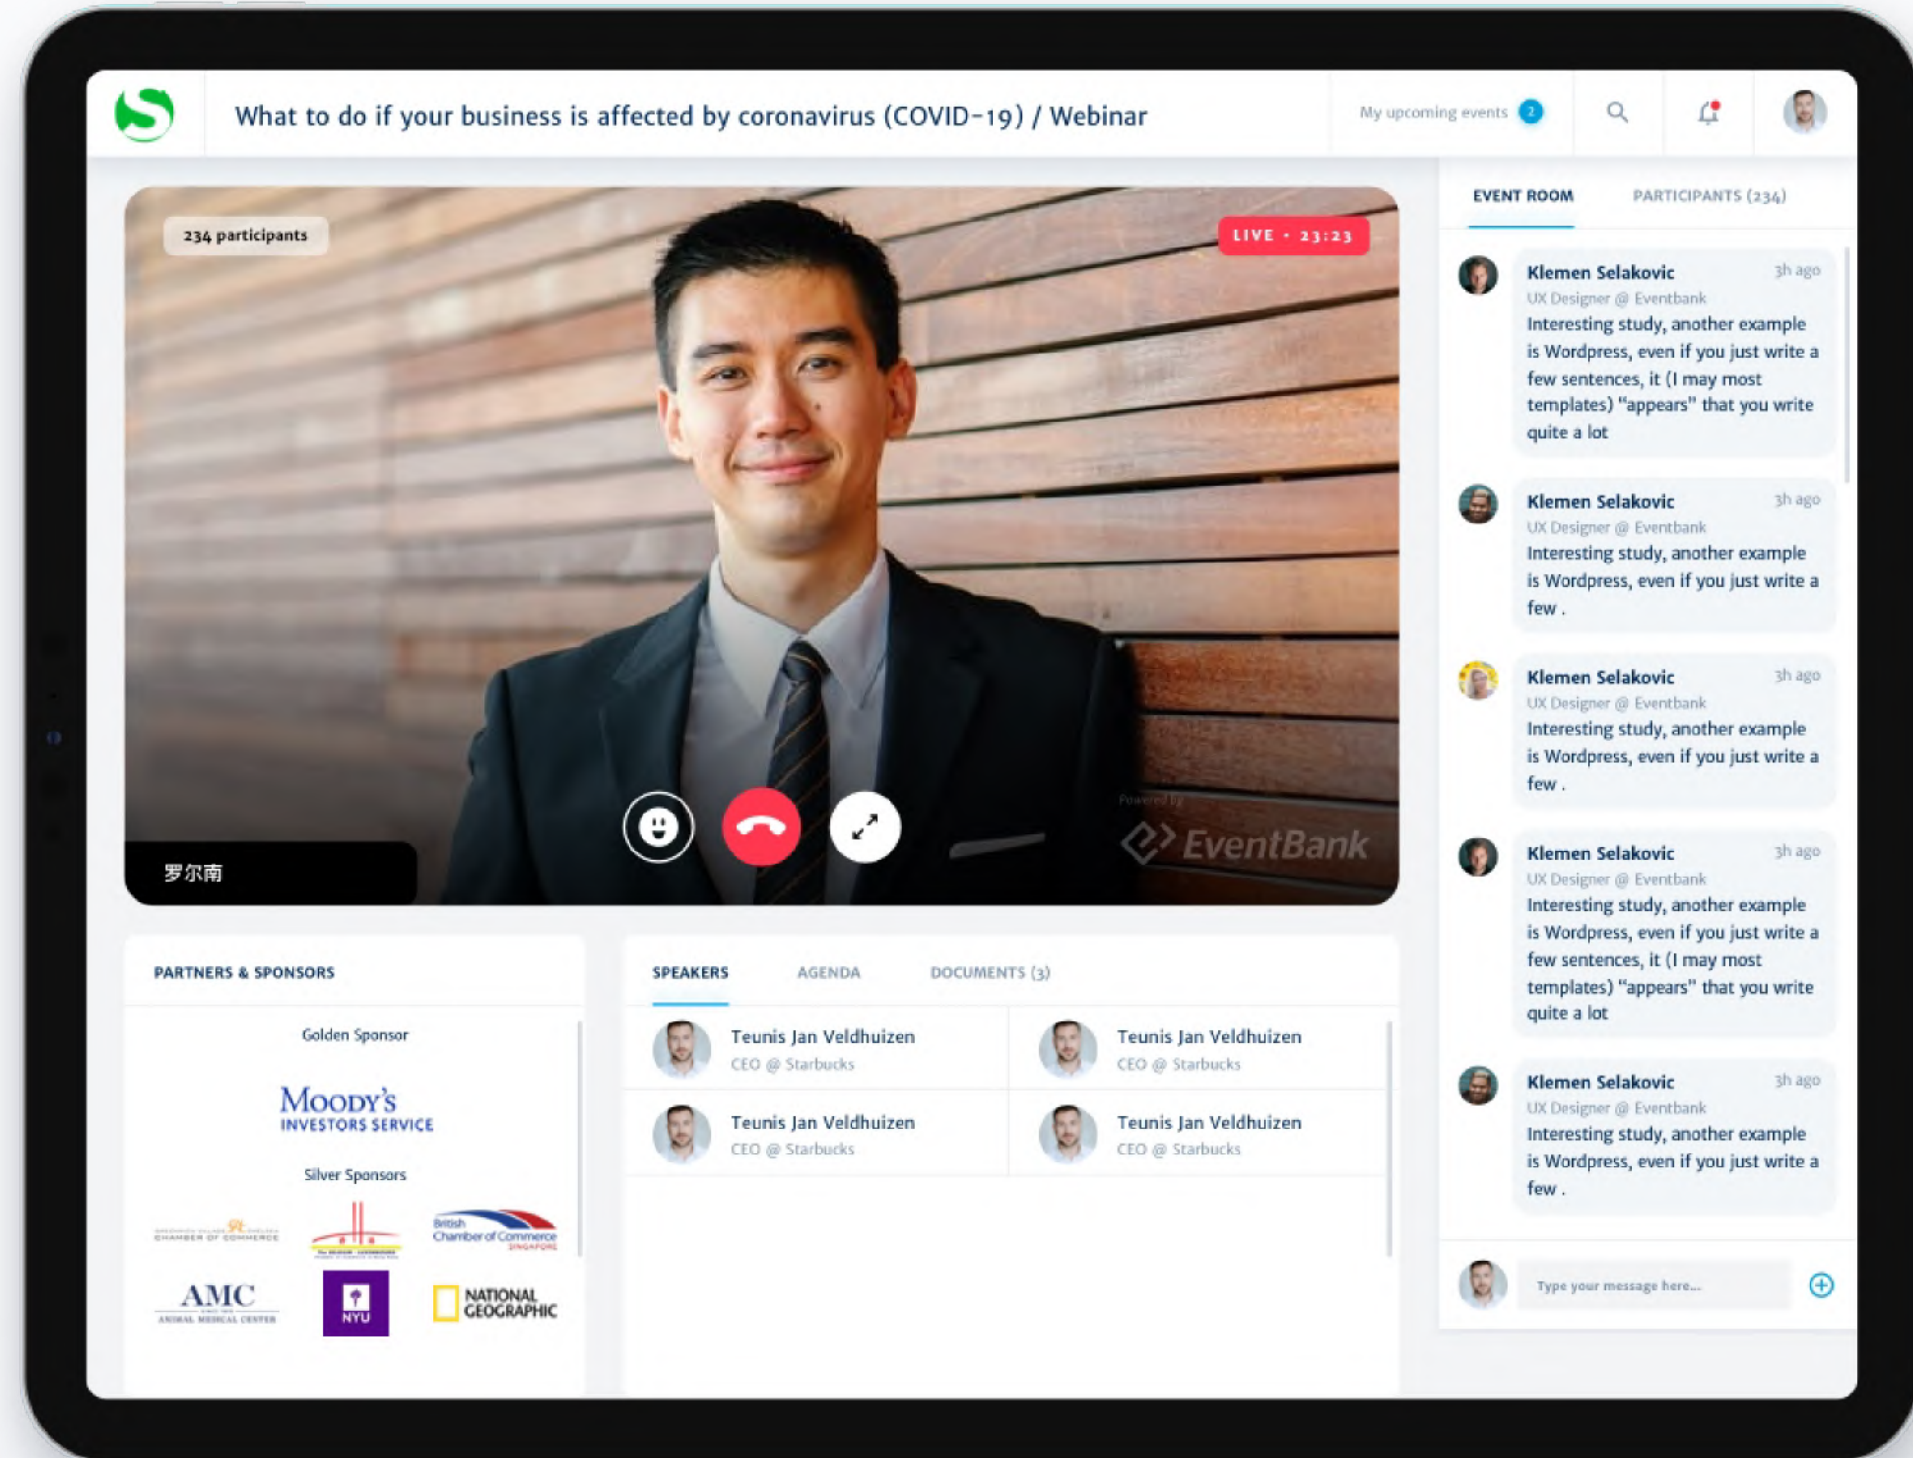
What to do if your business is affected by coronavirus (COVID-19) / Webinar

My upcoming events 2

234 participants

LIVE · 23:23

罗尔南

Powered by EventBank

EVENT ROOM

PARTICIPANTS (234)

Klemen Selakovic 3h ago
UX Designer @ Eventbank
Interesting study, another example is Wordpress, even if you just write a few sentences, it (I may most templates) "appears" that you write quite a lot

Klemen Selakovic 3h ago
UX Designer @ Eventbank
Interesting study, another example is Wordpress, even if you just write a few .

Klemen Selakovic 3h ago
UX Designer @ Eventbank
Interesting study, another example is Wordpress, even if you just write a few .

Klemen Selakovic 3h ago
UX Designer @ Eventbank
Interesting study, another example is Wordpress, even if you just write a few sentences, it (I may most templates) "appears" that you write quite a lot

Klemen Selakovic 3h ago
UX Designer @ Eventbank
Interesting study, another example is Wordpress, even if you just write a few .

Type your message here...

PARTNERS & SPONSORS

Golden Sponsor

Moody's INVESTORS SERVICE

Silver Sponsors

CHAMBER OF COMMERCE

British Chamber of Commerce SINGAPORE

AMC ANIMAL MEDICAL CENTER

NYU

NATIONAL GEOGRAPHIC

SPEAKERS

AGENDA

DOCUMENTS (3)

Teunis Jan Veldhuizen
CEO @ Starbucks

Teunis Jan Veldhuizen
CEO @ Starbucks

Teunis Jan Veldhuizen
CEO @ Starbucks

Teunis Jan Veldhuizen
CEO @ Starbucks